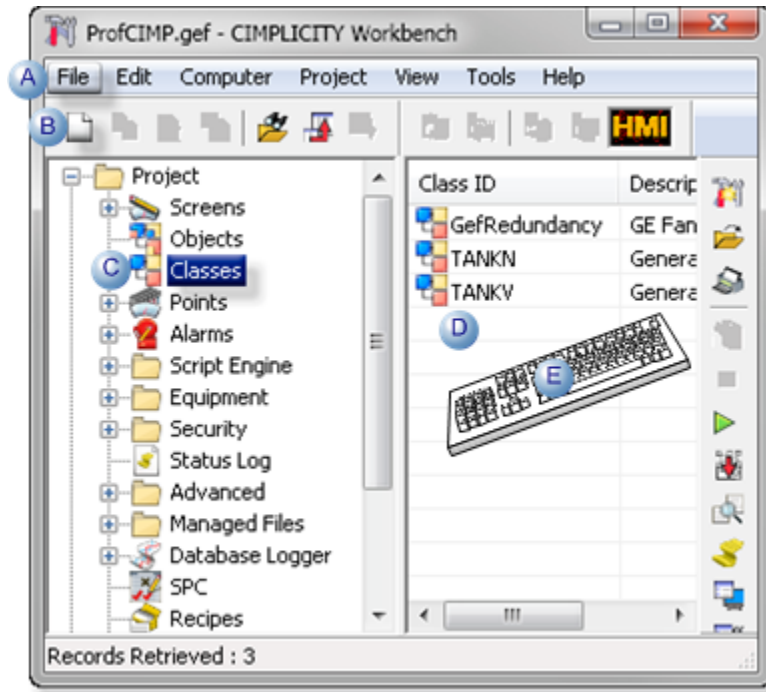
ProfCIMP.gef - CIMPLICITY Workbench

A File Edit Computer Project View Tools Help

B

HMI

Project
Screens
Objects
C Classes
Points
Alarms
Script Engine
Equipment
Security
Status Log
Advanced
Managed Files
Database Logger
SPC
Recipes

| Class ID | Descrip |
|---|---|
| GefRedundancy | GE Fan |
| TANKN | Genera |
| TANKV | Genera |

D

E

Records Retrieved : 3